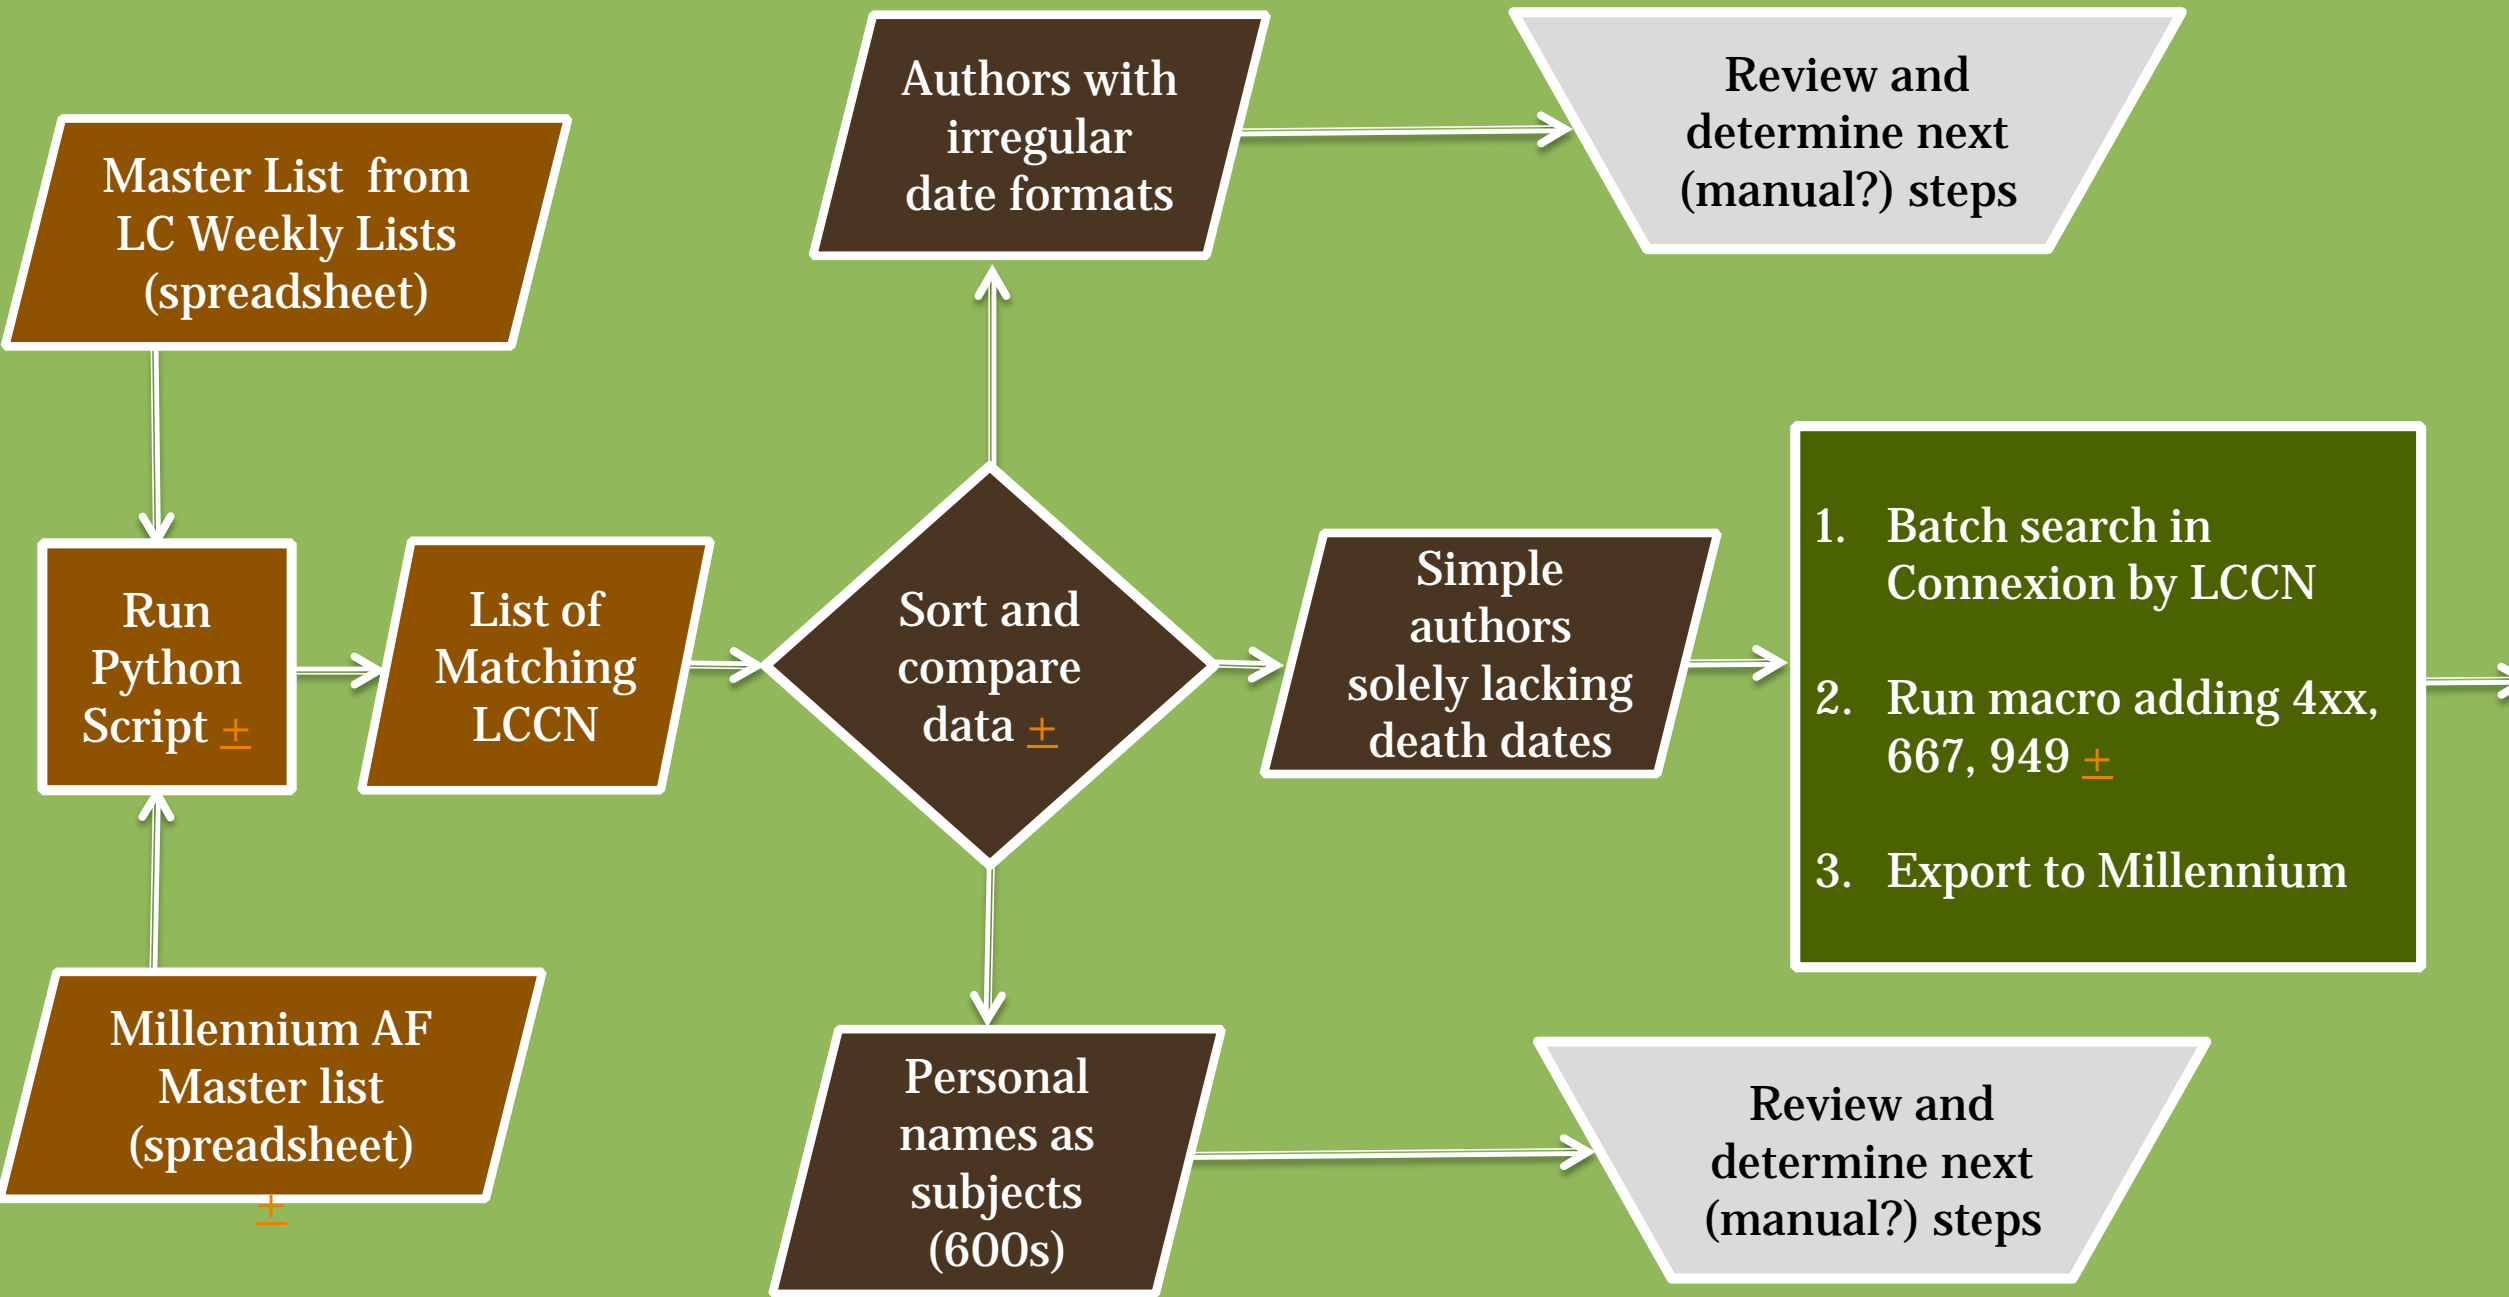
Master List from LC Weekly Lists (spreadsheet)

Run Python Script +

Millennium AF Master list (spreadsheet) +

List of Matching LCCN

Sort and compare data +

Authors with irregular date formats

Review and determine next (manual?) steps

Simple authors solely lacking death dates

1. Batch search in Connexion by LCCN

2. Run macro adding 4xx, 667, 949 +

3. Export to Millennium

Personal names as subjects (600s)

Review and determine next (manual?) steps